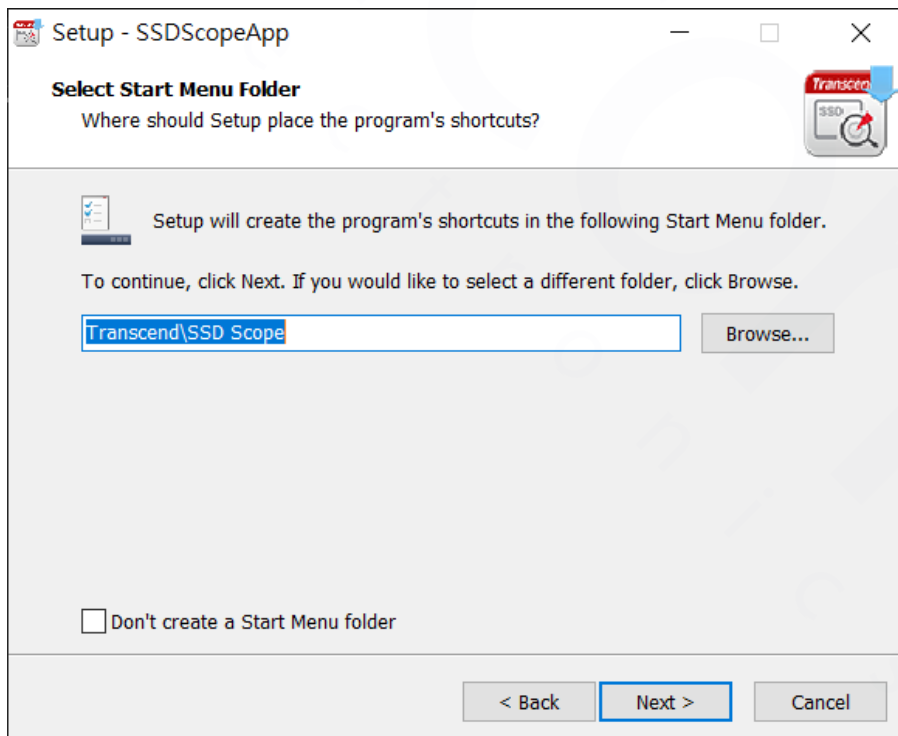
Setup - SSDScopeApp

Select Start Menu Folder
Where should Setup place the program's shortcuts?

Transcend
SSD

Setup will create the program's shortcuts in the following Start Menu folder.

To continue, click Next. If you would like to select a different folder, click Browse.

Transcend\SSD Scope

Browse...

Don't create a Start Menu folder

< Back

Next >

Cancel